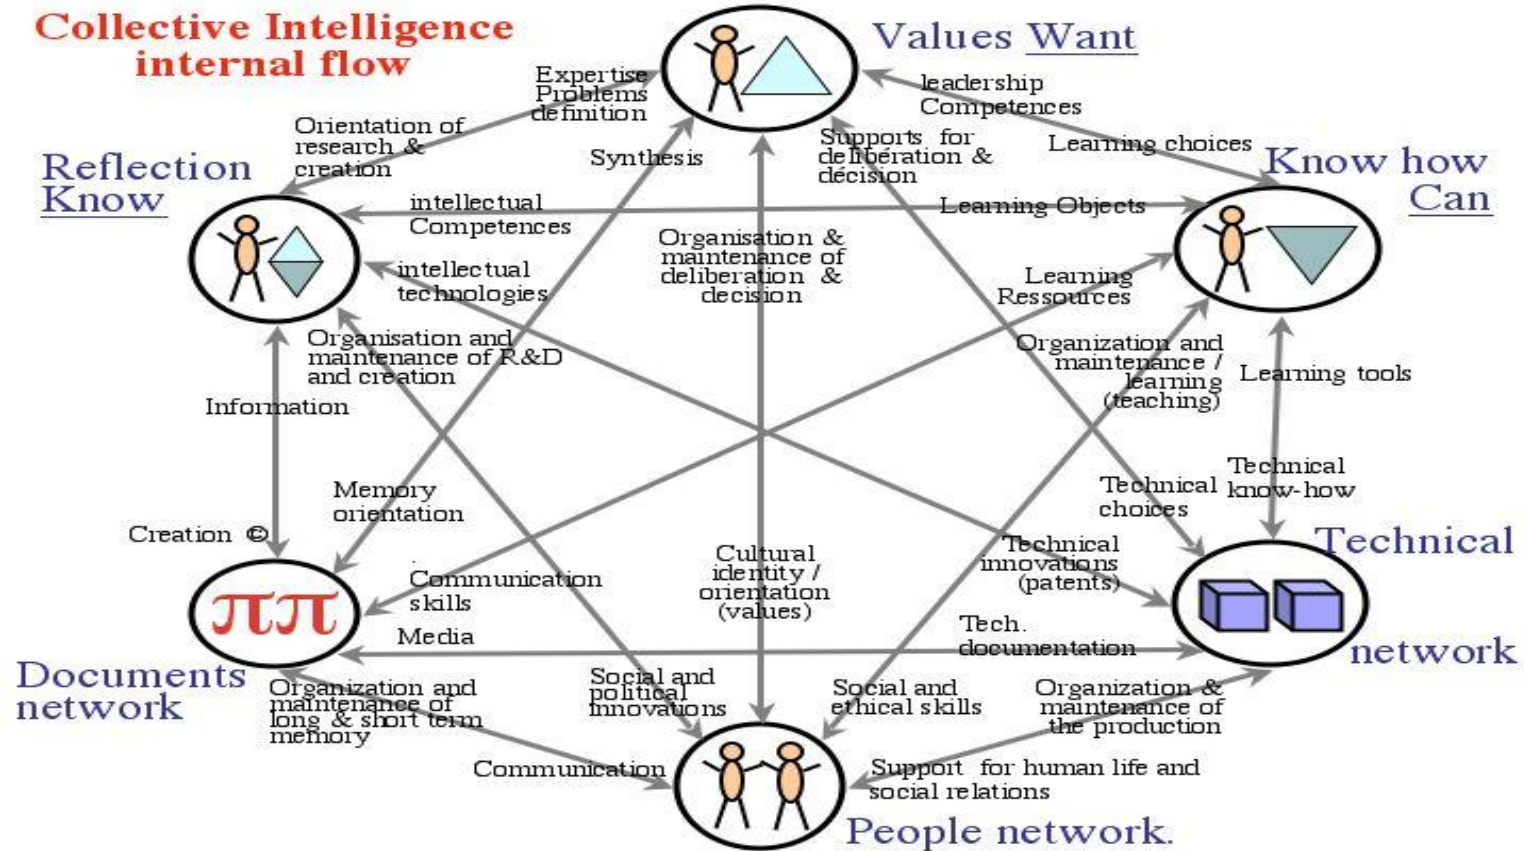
Collective Intelligence internal flow

Values Want

Reflection Know

Know how Can

Technical network

Documents network

People network.

Expertise Problems definition

leadership Competences

Learning choices

Orientation of research & creation

Synthesis

Supports for deliberation & décision

intellectual Competences

Learning Objects

intellectual technologies

Organisation & maintenance of deliberation & decision

Learning Ressources

Organisation and maintenance of R&D and creation

Organization and maintenance / learning (teaching)

Learning tools

Information

Memory orientation

Technical choices

Technical know-how

Creation ©

Cultural identity / orientation (values)

Technical innovations (patents)

Communication skills

ππ

Media

Tech. documentation

Organization and maintenance of long & short term memory

Social and political innovations

Social and ethical skills

Organization & maintenance of the production

Communication

Support for human life and social relations